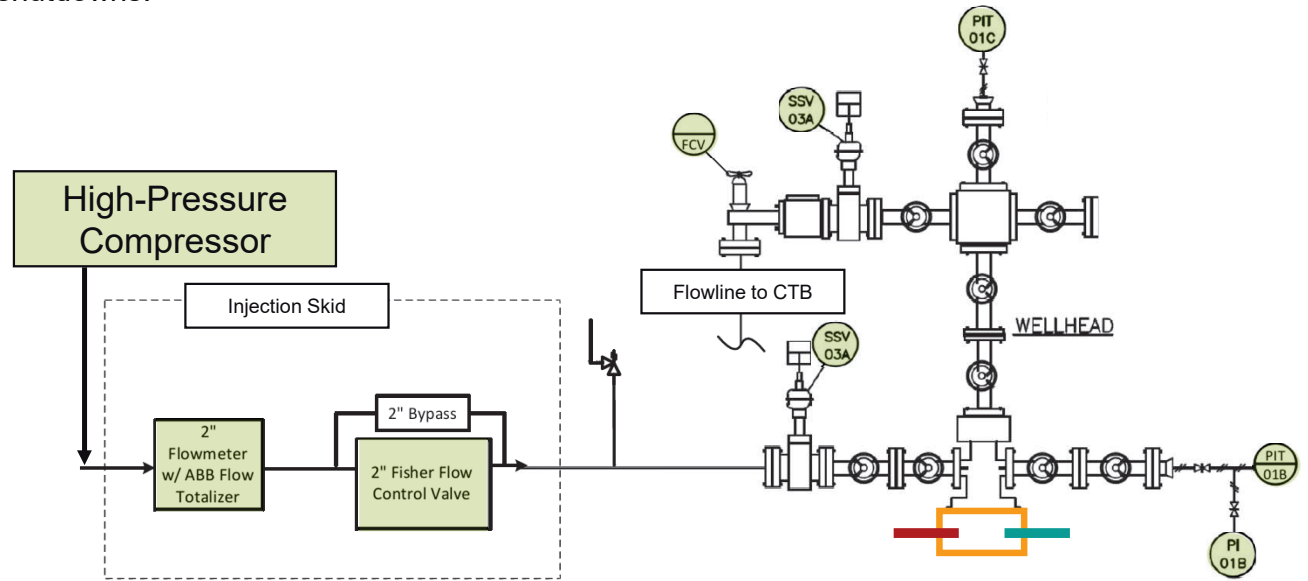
shutdowns.

High-Pressure Compressor

Injection Skid

2" Flowmeter w/ ABB Flow Totalizer

2" Bypass

2" Fisher Flow Control Valve

Flowline to CTB

FCV

SSV 03A

PIT 01C

WELLHEAD

SSV 03A

PIT 01B

PI 01B